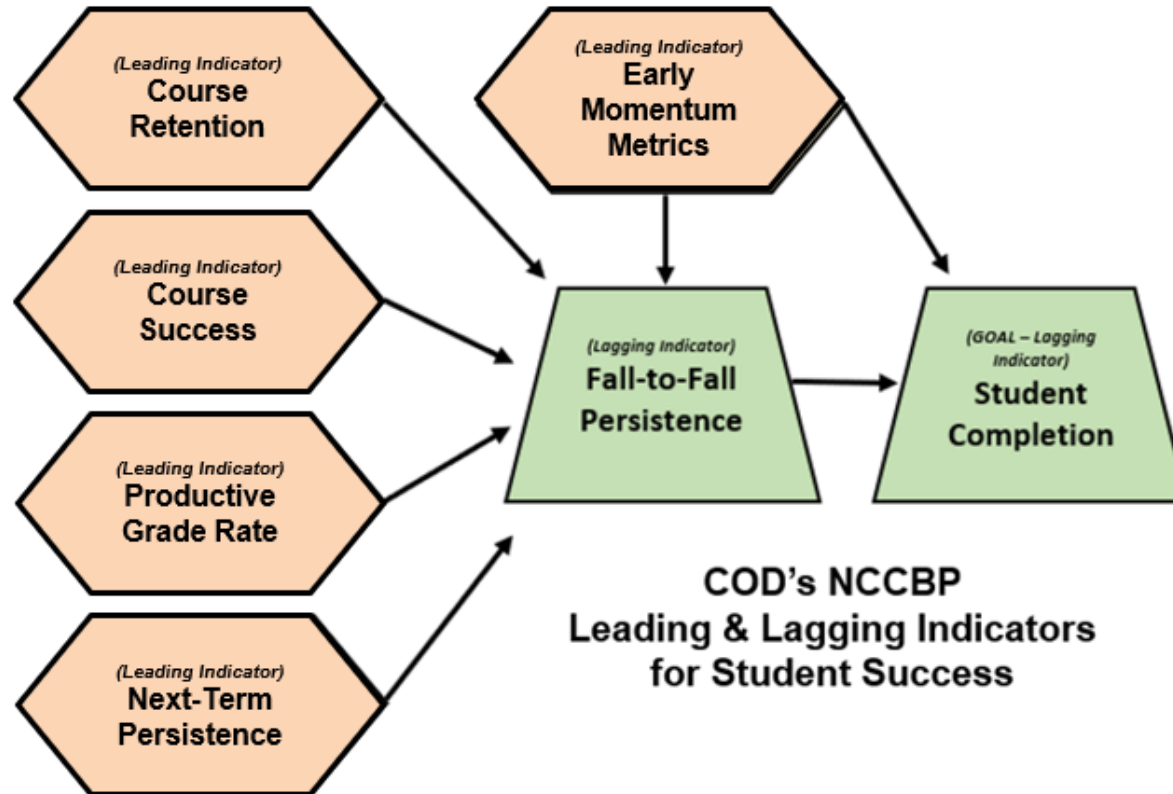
(Leading Indicator)
Course Retention

(Leading Indicator)
Early Momentum Metrics

(Leading Indicator)
Course Success

(Lagging Indicator)
Fall-to-Fall Persistence

(GOAL – Lagging Indicator)
Student Completion

(Leading Indicator)
Productive Grade Rate

(Leading Indicator)
Next-Term Persistence

COD's NCCBP
Leading & Lagging Indicators for Student Success